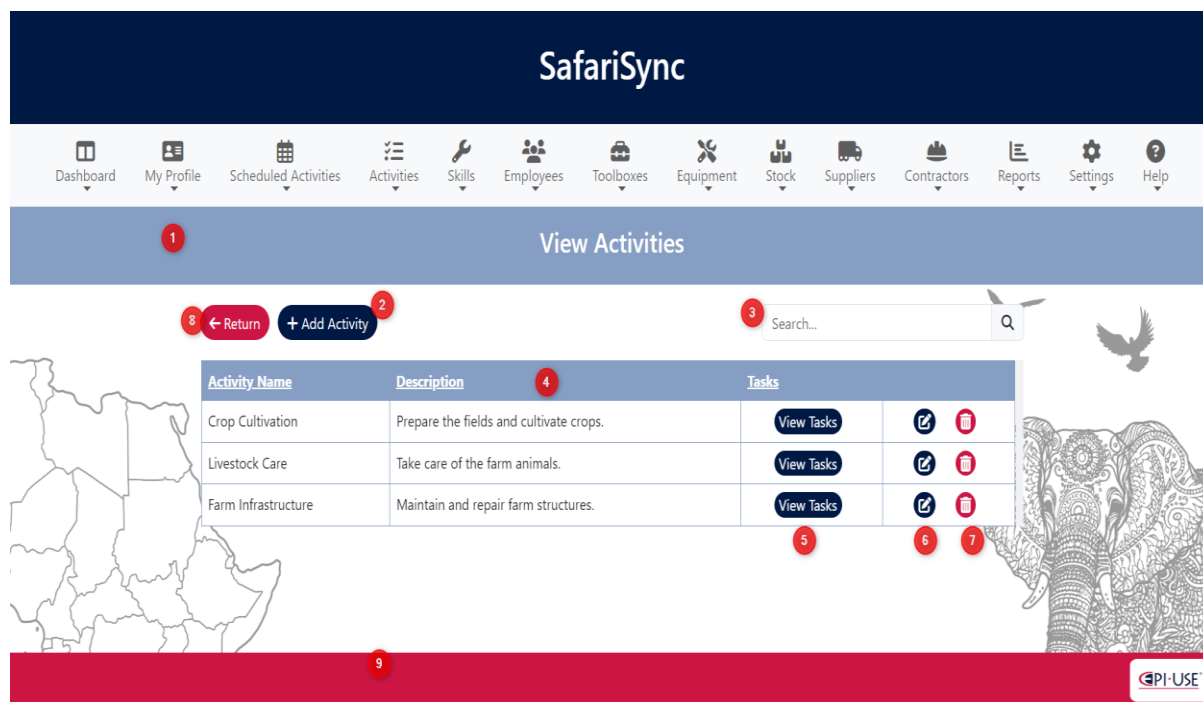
SafariSync

Dashboard My Profile Scheduled Activities Activities Skills Employees Toolboxes Equipment Stock Suppliers Contractors Reports Settings Help

1

View Activities

8 ← Return + Add Activity 2

3 Search...

| Activity Name | Description 4 | Tasks | |
|---|---|---|---|
| Crop Cultivation | Prepare the fields and cultivate crops. | View Tasks | |
| Livestock Care | Take care of the farm animals. | View Tasks | |
| Farm Infrastructure | Maintain and repair farm structures. | View Tasks | |

5 6 7

9

EPI-USE